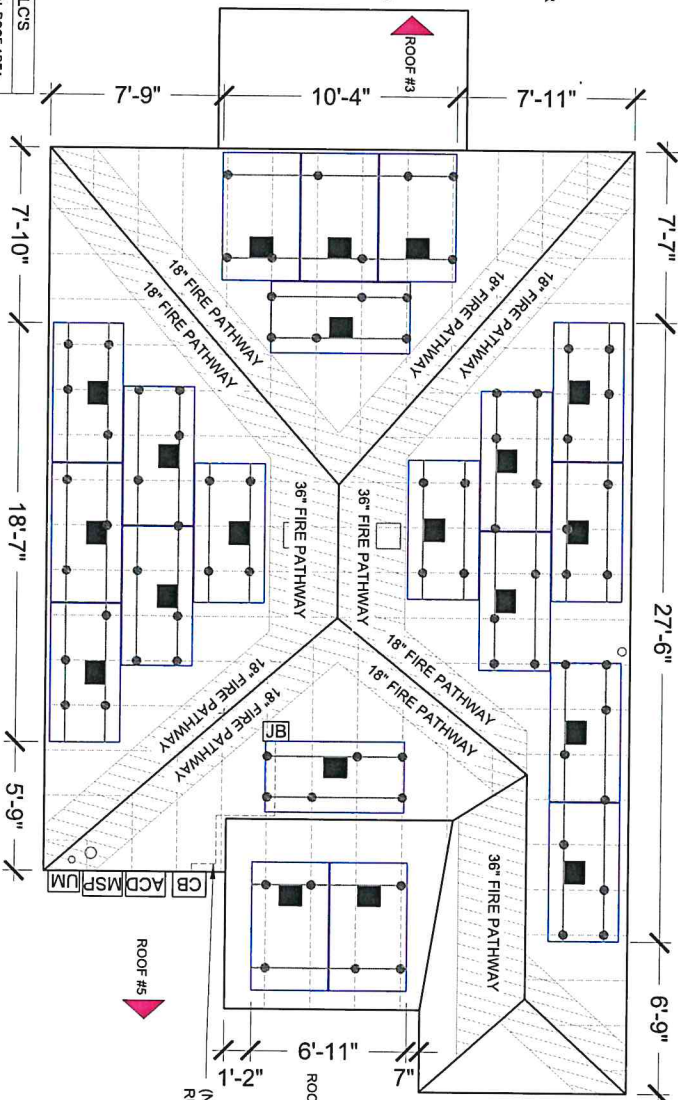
ROOF #3
7'-9"
10'-4"
7'-11"
7'-10"
18'-7"
5'-9"
7'-7"
27'-6"
6'-9"
18" FIRE PATHWAY
18" FIRE PATHWAY
18" FIRE PATHWAY
18" FIRE PATHWAY
36" FIRE PATHWAY
36" FIRE PATHWAY
18" FIRE PATHWAY
18" FIRE PATHWAY
18" FIRE PATHWAY
18" FIRE PATHWAY
36" FIRE PATHWAY
JB
CB
ACD
MSP
UM
ROOF #5
6'-11"
1'-2"
7"
LC'S
ROO
(N
R